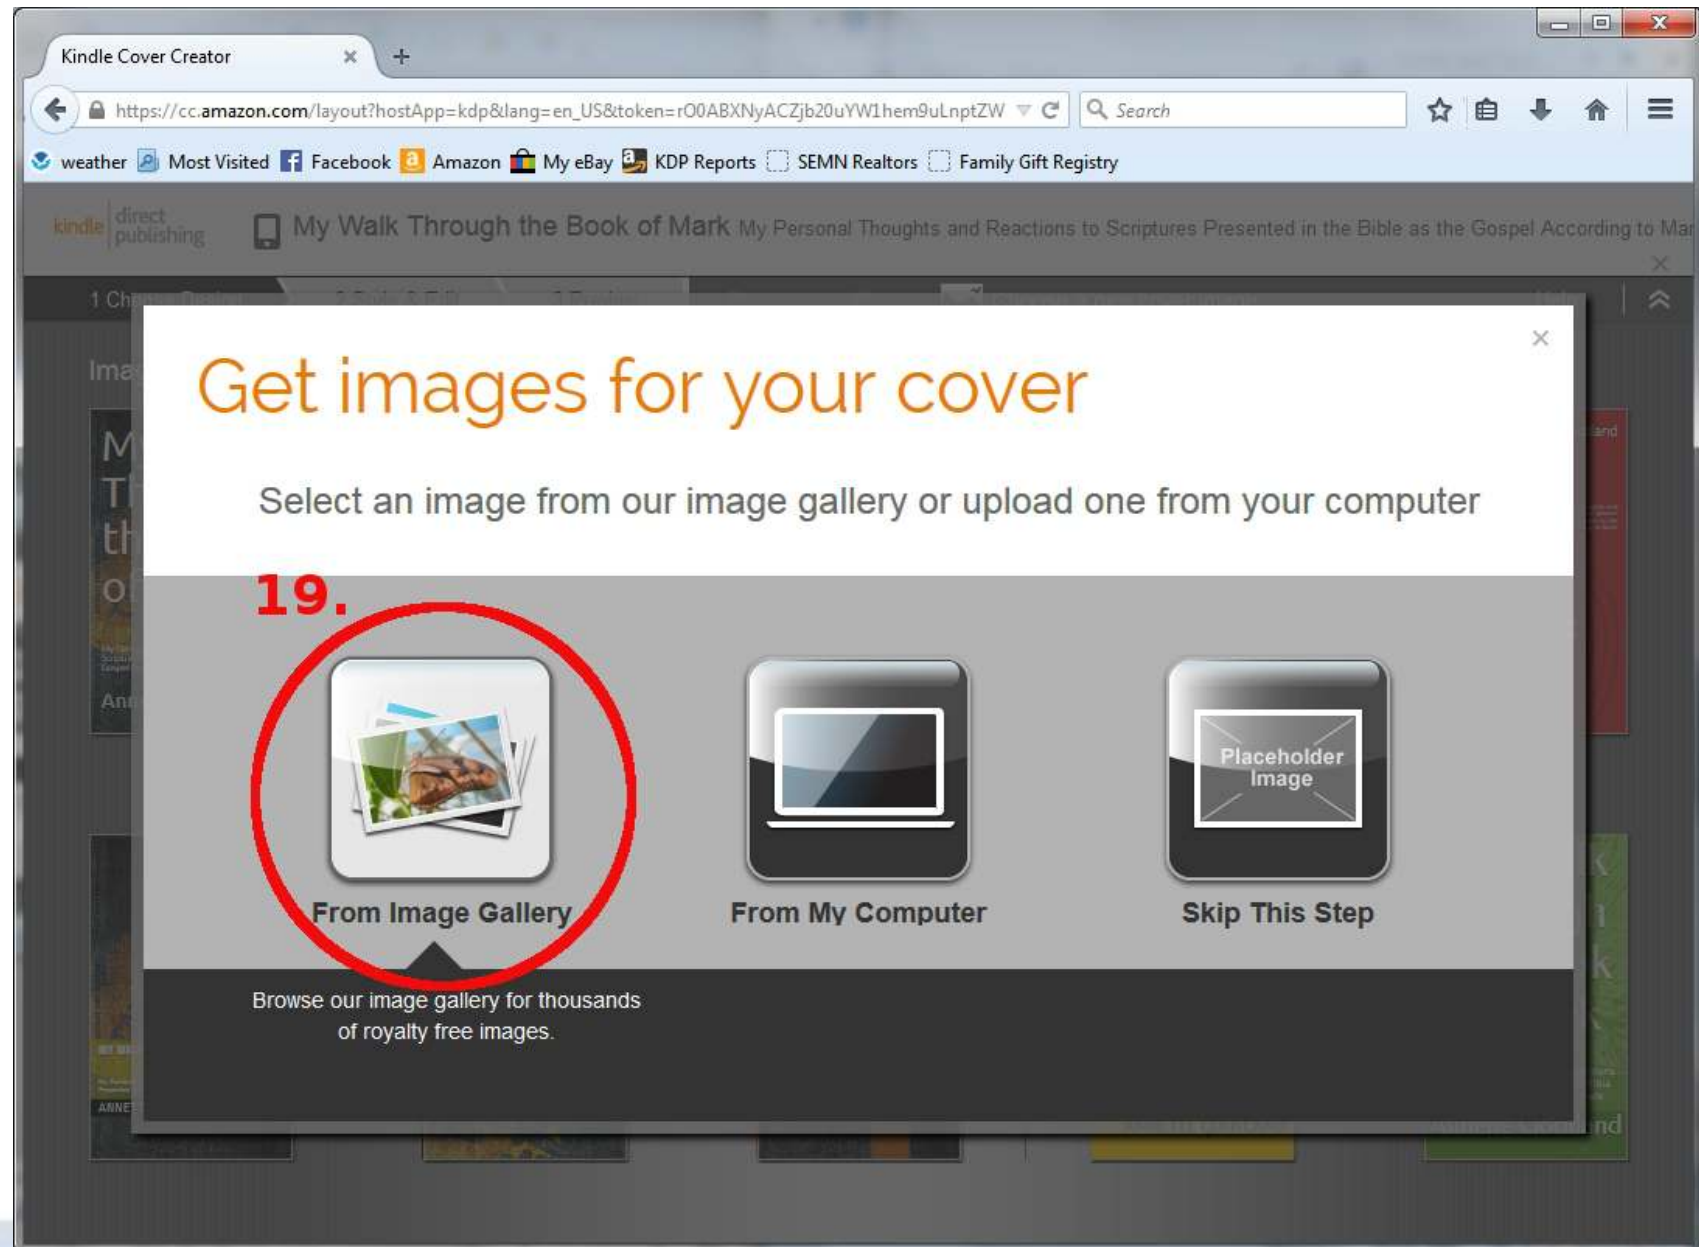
Kindle Cover Creator

https://cc.amazon.com/layout?hostApp=kdp&lang=en_US&token=rO0ABXNyACZjb20uYW1hem9uLnptZW

Search

weather Most Visited Facebook Amazon My eBay KDP Reports SEMN Realtors Family Gift Registry

kindle direct publishing My Walk Through the Book of Mark My Personal Thoughts and Reactions to Scriptures Presented in the Bible as the Gospel According to Mar

1 Ch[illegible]

×

Get images for your cover

Select an image from our image gallery or upload one from your computer

19.

From Image Gallery

From My Computer

Placeholder Image

Skip This Step

Browse our image gallery for thousands of royalty free images.